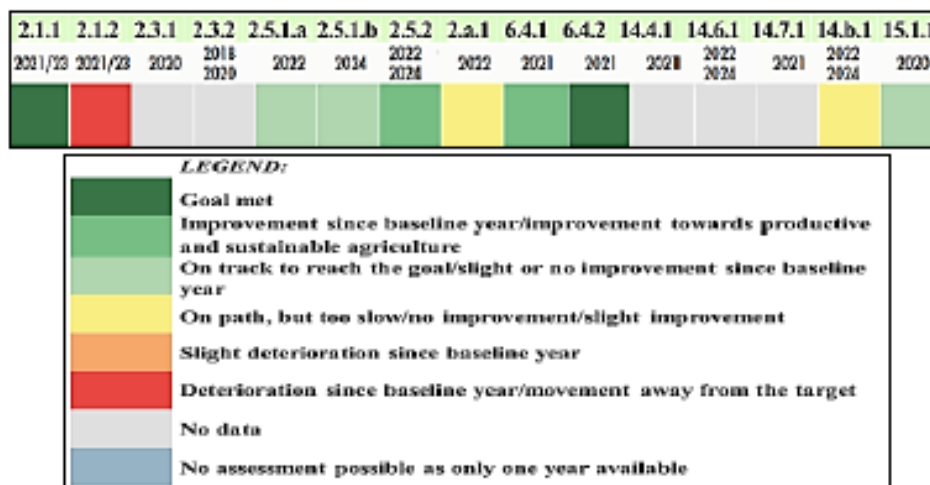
| 2.1.1 | 2.1.2 | 2.3.1 | 2.3.2 | 2.5.1.a | 2.5.1.b | 2.5.2 | 2.a.1 | 6.4.1 | 6.4.2 | 14.4.1 | 14.6.1 | 14.7.1 | 14.b.1 | 15.1.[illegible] |
|---|---|---|---|---|---|---|---|---|---|---|---|---|---|---|
| 2021/23 | 2021/23 | 2020 | 2018 2020 | 2022 | 2024 | 2022 2024 | 2022 | 2021 | 2021 | 2021 | 2022 2024 | 2021 | 2022 2024 | 2020 |

LEGEND:

Goal met

Improvement since baseline year/improvement towards productive and sustainable agriculture

On track to reach the goal/slight or no improvement since baseline year

On path, but too slow/no improvement/slight improvement

Slight deterioration since baseline year

Deterioration since baseline year/movement away from the target

No data

No assessment possible as only one year available